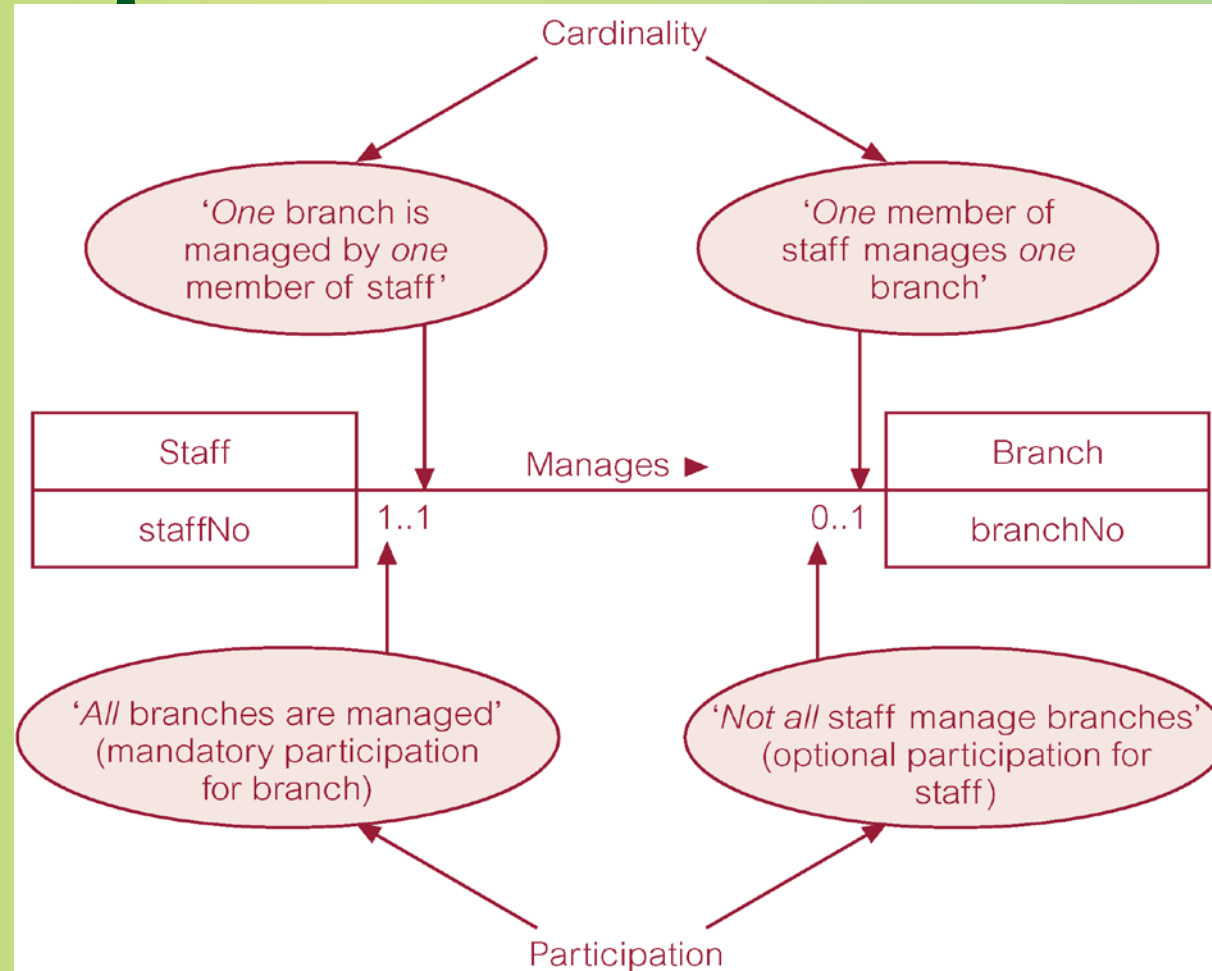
Cardinality

'One branch is managed by one member of staff'

'One member of staff manages one branch'

Staff

staffNo

Manages ►

1..1

0..1

Branch

branchNo

'All branches are managed' (mandatory participation for branch)

'Not all staff manage branches' (optional participation for staff)

Participation